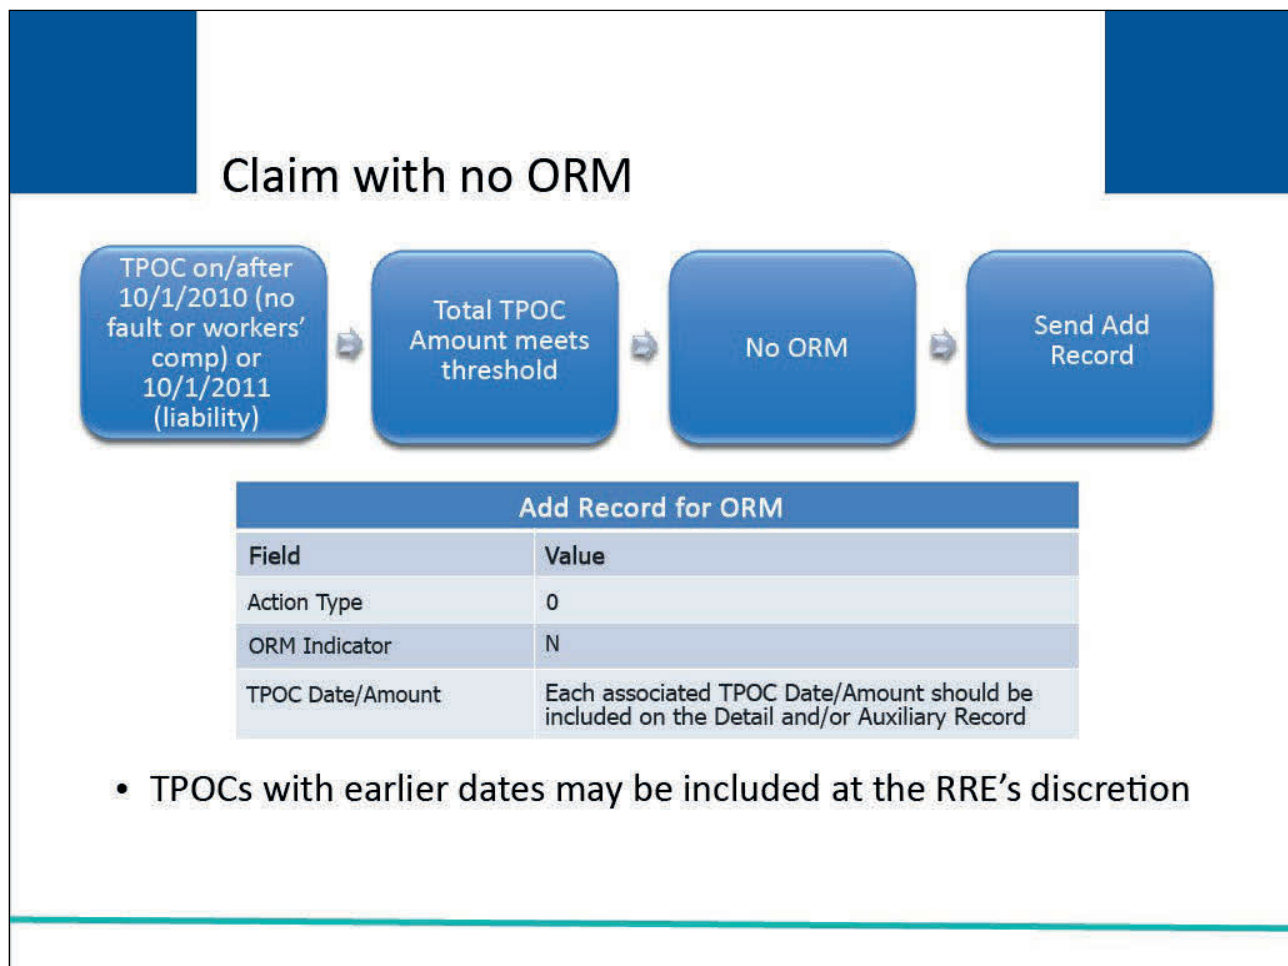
Claim with no ORM

TPOC on/after 10/1/2010 (no fault or workers' comp) or 10/1/2011 (liability)

Total TPOC Amount meets threshold

No ORM

Send Add Record

| Add Record for ORM | |
|---|---|
| Field | Value |
| Action Type | 0 |
| ORM Indicator | N |
| TPOC Date/Amount | Each associated TPOC Date/Amount should be included on the Detail and/or Auxiliary Record |

• TPOCs with earlier dates may be included at the RRE's discretion